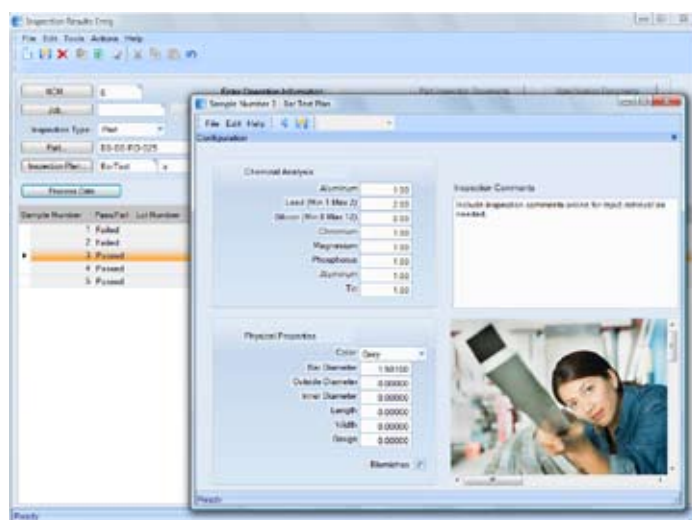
Inspection Results Entry

File Edit Tools Actions Help

RCM... 6

Job...

Inspection Type: Part

Part... 83-00-PO-025

Inspection Plan... Bar Test

Process Data

Enter Operation Information

| Sample Number | Pass/Fail | Lot Number |
|---|---|---|
| 1 | Failed | |
| 2 | Failed | |
| 3 | Passed | |
| 4 | Passed | |
| 5 | Passed | |

Sample Number 3 : Bar Test Plan

File Edit Help

Configuration

Chemical Analysis

| | |
|---|---|
| Aluminum | 1.00 |
| Lead (Min 1 Max 3) | 2.00 |
| Silicon (Min 6 Max 12) | 8.00 |
| Chromium | 1.00 |
| Magnesium | 1.00 |
| Phosphorous | 1.00 |
| Aluminum | 1.00 |
| Tin | 1.00 |

Inspection Comments

Include inspection comments below for reject removal as needed.

Physical Properties

| | |
|---|---|
| Color | Grey |
| Bar Diameter | 1.50100 |
| Outside Diameter | 0.00000 |
| Inner Diameter | 0.00000 |
| Length | 0.00000 |
| Width | 0.00000 |
| Gauge | 0.00000 |

Blemishes

Ready

Ready